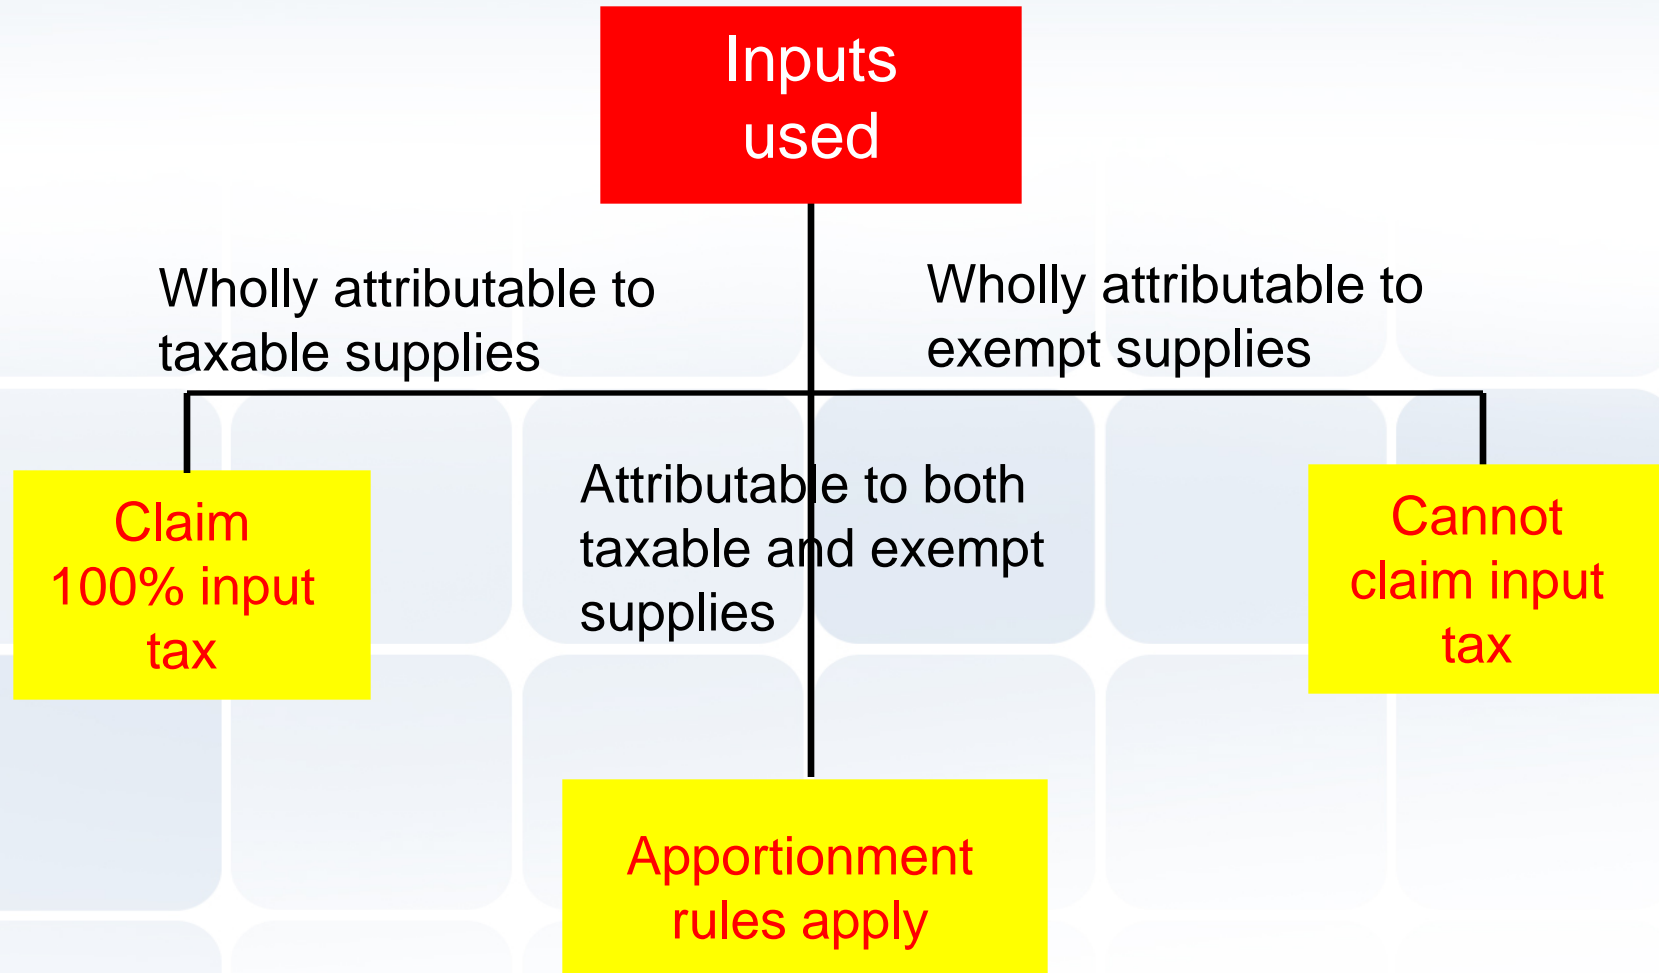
Inputs used

Wholly attributable to taxable supplies

Wholly attributable to exempt supplies

Claim 100% input tax

Attributable to both taxable and exempt supplies

Cannot claim input tax

Apportionment rules apply